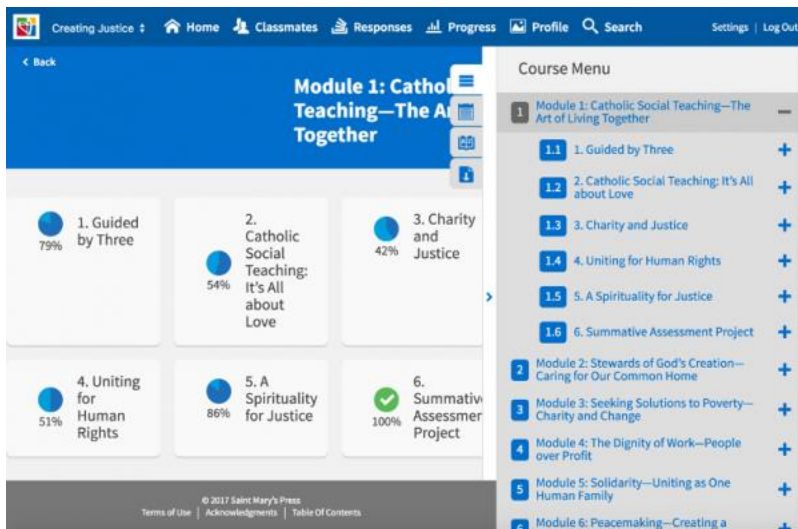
Creating Justice ⇕ Home Classmates Responses Progress Profile Search Settings | Log Out

< Back

Module 1: Cathol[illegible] Teaching—The A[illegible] Together

79% 1. Guided by Three

54% 2. Catholic Social Teaching: It's All about Love

42% 3. Charity and Justice

51% 4. Uniting for Human Rights

86% 5. A Spirituality for Justice

100% 6. Summativ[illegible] Assessme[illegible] Project

© 2017 Saint Mary's Press
Terms of Use | Acknowledgments | Table Of Contents

Course Menu

1 Module 1: Catholic Social Teaching—The Art of Living Together —

1.1 1. Guided by Three +

1.2 2. Catholic Social Teaching: It's All about Love +

1.3 3. Charity and Justice +

1.4 4. Uniting for Human Rights +

1.5 5. A Spirituality for Justice +

1.6 6. Summative Assessment Project +

2 Module 2: Stewards of God's Creation—Caring for Our Common Home +

3 Module 3: Seeking Solutions to Poverty—Charity and Change +

4 Module 4: The Dignity of Work—People over Profit +

5 Module 5: Solidarity—Uniting as One Human Family +

6 Module 6: Peacemaking—Creating a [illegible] +